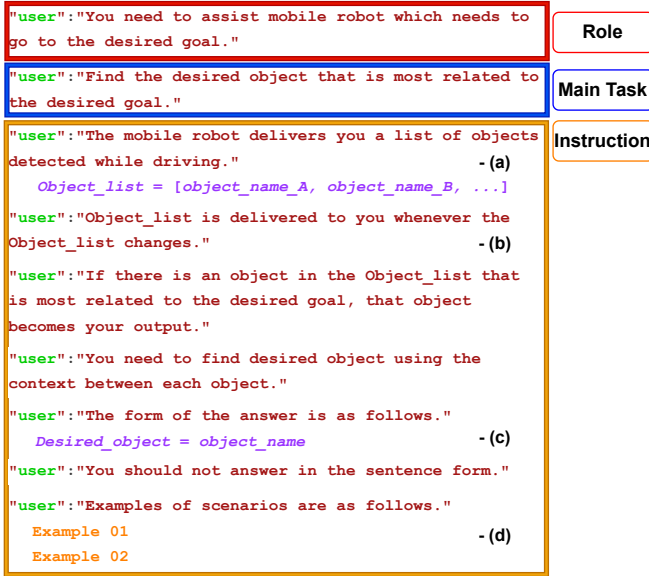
"user":"You need to assist mobile robot which needs to go to the desired goal."

Role

"user":"Find the desired object that is most related to the desired goal."

Main Task

"user":"The mobile robot delivers you a list of objects detected while driving."

- (a)

Object_list = [object_name_A, object_name_B, ...]

"user":"Object_list is delivered to you whenever the Object_list changes."

- (b)

"user":"If there is an object in the Object_list that is most related to the desired goal, that object becomes your output."

"user":"You need to find desired object using the context between each object."

"user":"The form of the answer is as follows."

Desired_object = object_name

- (c)

"user":"You should not answer in the sentence form."

"user":"Examples of scenarios are as follows."

Example 01

Example 02

- (d)

Instruction